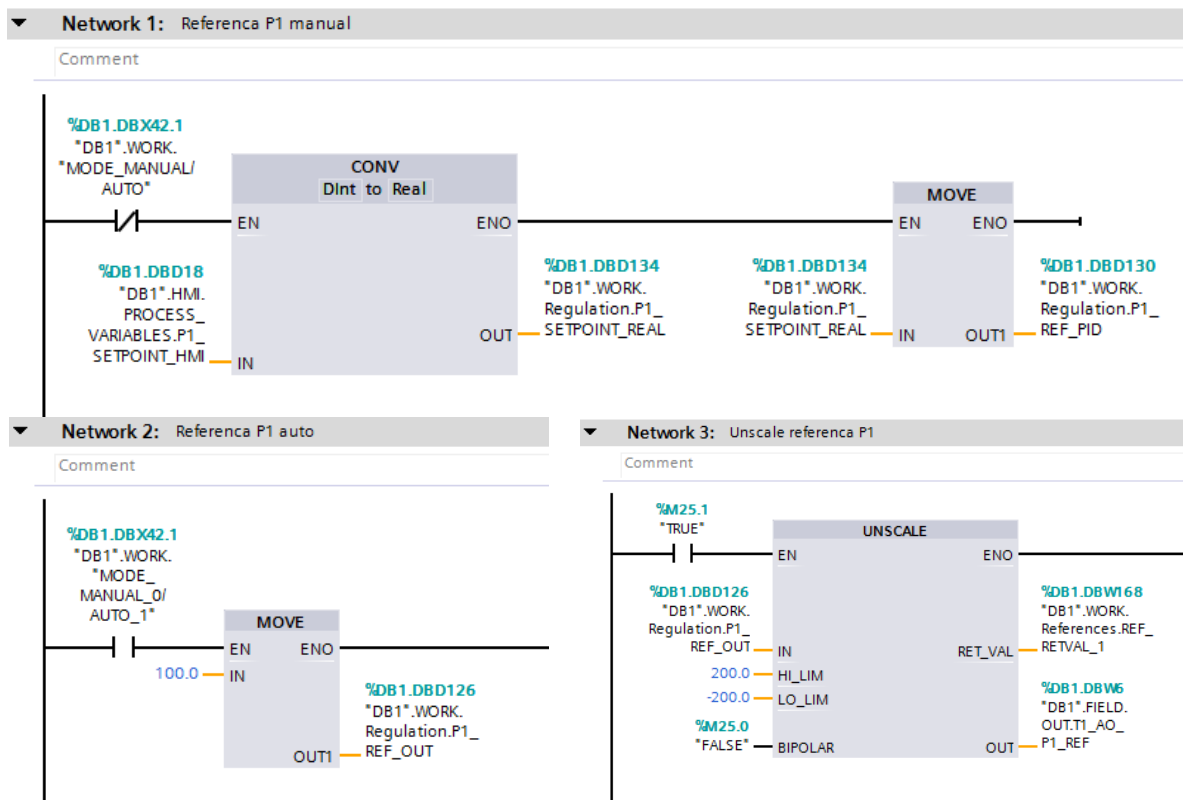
Network 1: Referenca P1 manual

Comment

%DB1.DBX42.1
"DB1".WORK.
"MODE_MANUAL/
AUTO"

CONV
DInt to Real

EN
ENO

%DB1.DBD18
"DB1".HMI.
PROCESS_
VARIABLES.P1_
SETPOINT_HMI
IN

OUT
%DB1.DBD134
"DB1".WORK.
Regulation.P1_
SETPOINT_REAL

MOVE
EN
ENO

%DB1.DBD134
"DB1".WORK.
Regulation.P1_
SETPOINT_REAL
IN

OUT1
%DB1.DBD130
"DB1".WORK.
Regulation.P1_
REF_PID

Network 2: Referenca P1 auto

Comment

%DB1.DBX42.1
"DB1".WORK.
"MODE_
MANUAL_0/
AUTO_1"

MOVE
EN
ENO
100.0 IN
OUT1
%DB1.DBD126
"DB1".WORK.
Regulation.P1_
REF_OUT

Network 3: Unscale referenca P1

Comment

%M25.1
"TRUE"

UNSCALE
EN
ENO

%DB1.DBD126
"DB1".WORK.
Regulation.P1_
REF_OUT
IN

200.0 HI_LIM
-200.0 LO_LIM

%M25.0
"FALSE" BIPOLAR

RET_VAL
%DB1.DBW168
"DB1".WORK.
References.REF_
RETVAL_1

OUT
%DB1.DBW6
"DB1".FIELD.
OUT.T1_AO_
P1_REF